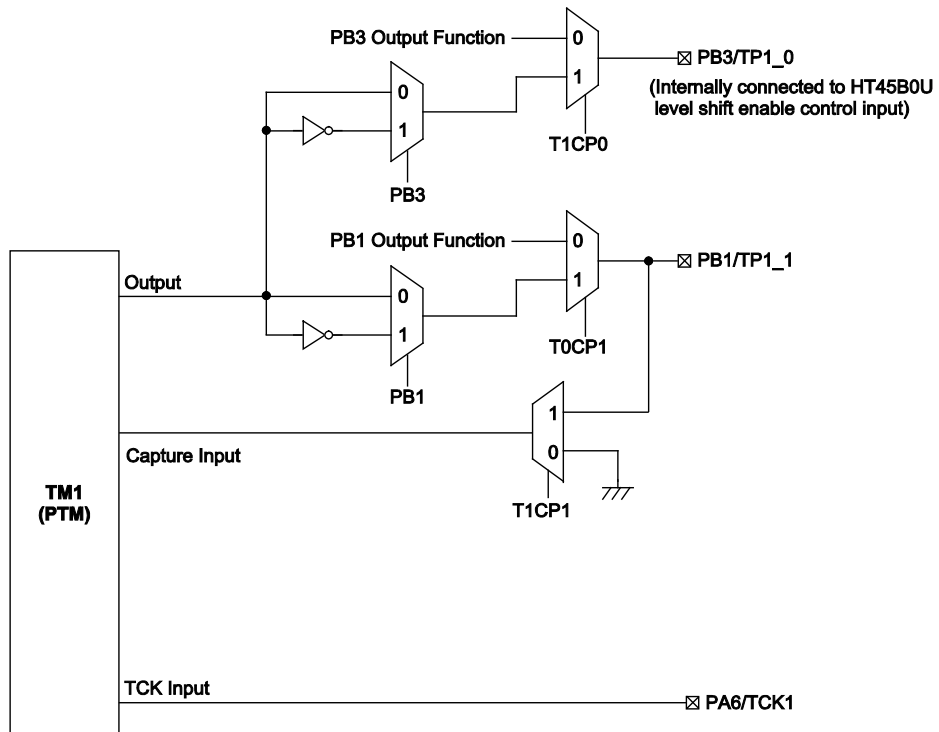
PB3 Output Function
0
1
PB3/TP1_0
(Internally connected to HT45B0U level shift enable control input)
0
1
T1CP0
PB3
PB1 Output Function
0
1
PB1/TP1_1
Output
0
1
T0CP1
PB1
1
0
Capture Input
T1CP1
TM1
(PTM)
TCK Input
PA6/TCK1